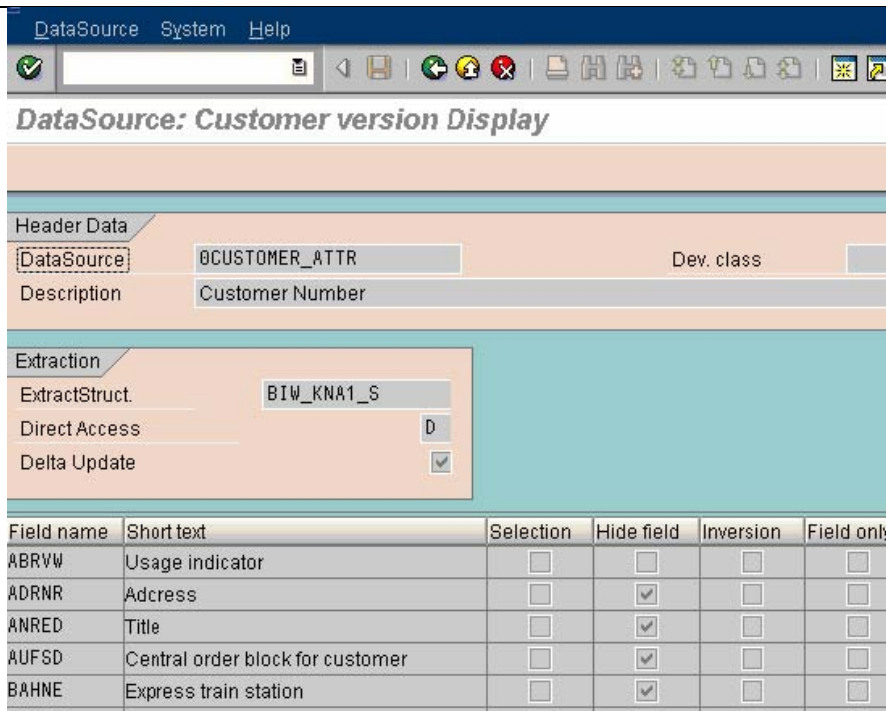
DataSource System Help

DataSource: Customer version Display

Header Data

DataSource 0CUSTOMER_ATTR Dev. class

Description Customer Number

Extraction

ExtractStruct. BIW_KNA1_S

Direct Access D

Delta Update

| Field name | Short text | Selection | Hide field | Inversion | Field only |
|---|---|---|---|---|---|
| ABRVW | Usage indicator | | | | |
| ADRNR | Adcress | | ✓ | | |
| ANRED | Title | | ✓ | | |
| AUFSD | Central order block for customer | | ✓ | | |
| BAHNE | Express train station | | ✓ | | |